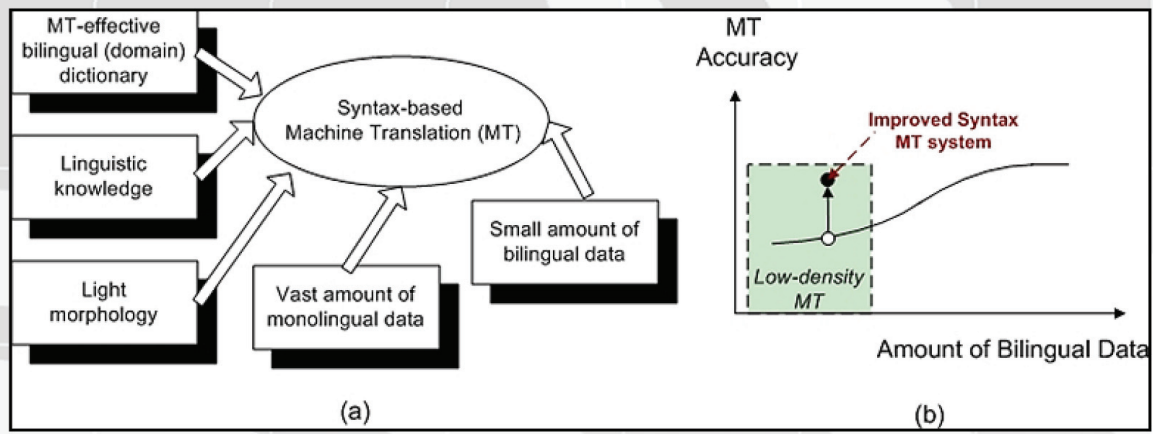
MT-effective bilingual (domain) dictionary

Linguistic knowledge

Light morphology

Syntax-based Machine Translation (MT)

Vast amount of monolingual data

Small amount of bilingual data

(a)

MT Accuracy

Improved Syntax MT system

Low-density MT

Amount of Bilingual Data

(b)